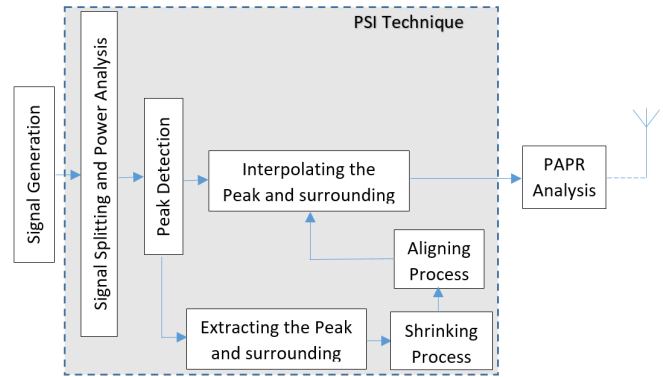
PSI Technique

Signal Generation

Signal Splitting and Power Analysis

Peak Detection

Interpolating the Peak and surrounding

PAPR Analysis

Aligning Process

Extracting the Peak and surrounding

Shrinking Process